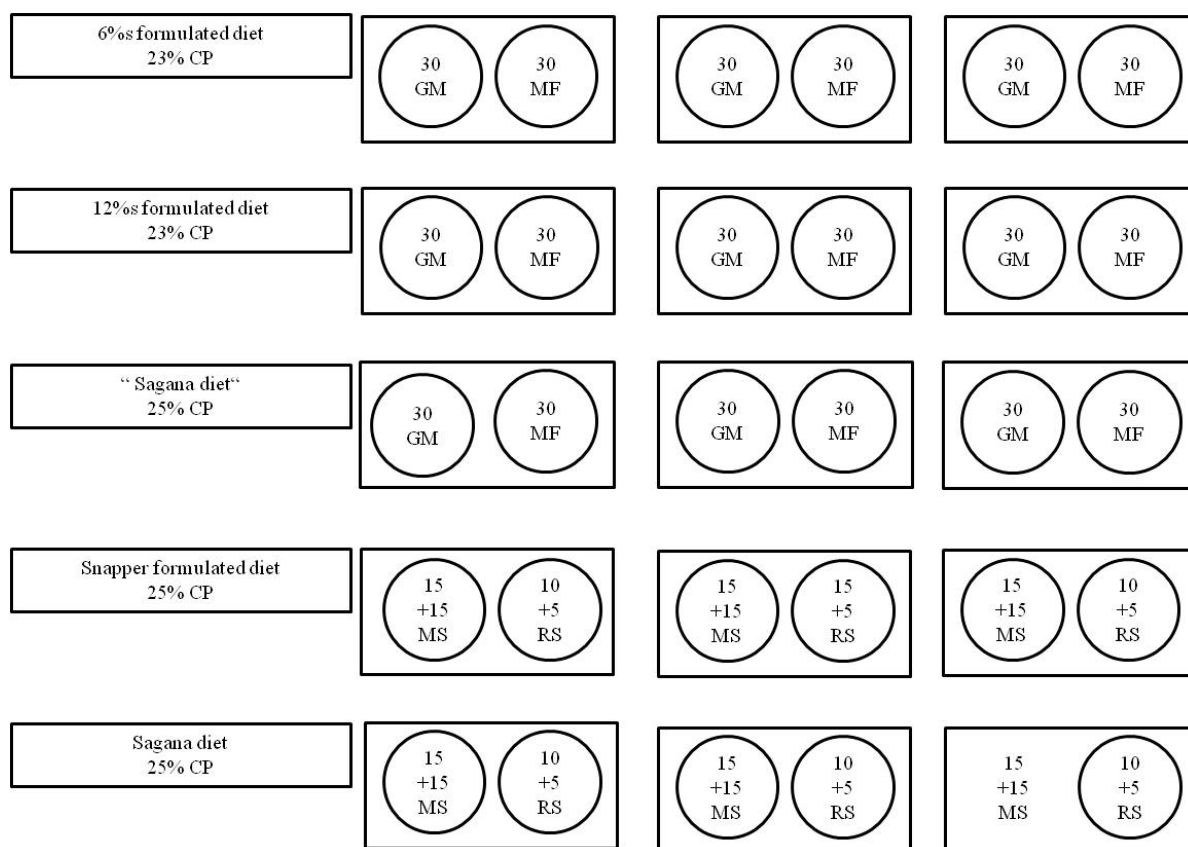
6%s formulated diet
23% CP

30
GM

30
MF

30
GM

30
MF

30
GM

30
MF

12%s formulated diet
23% CP

30
GM

30
MF

30
GM

30
MF

30
GM

30
MF

" Sagana diet"
25% CP

30
GM

30
MF

30
GM

30
MF

30
GM

30
MF

Snapper formulated diet
25% CP

15
+15
MS

10
+5
RS

15
+15
MS

15
+5
RS

15
+15
MS

10
+5
RS

Sagana diet
25% CP

15
+15
MS

10
+5
RS

15
+15
MS

10
+5
RS

15
+15
MS

10
+5
RS